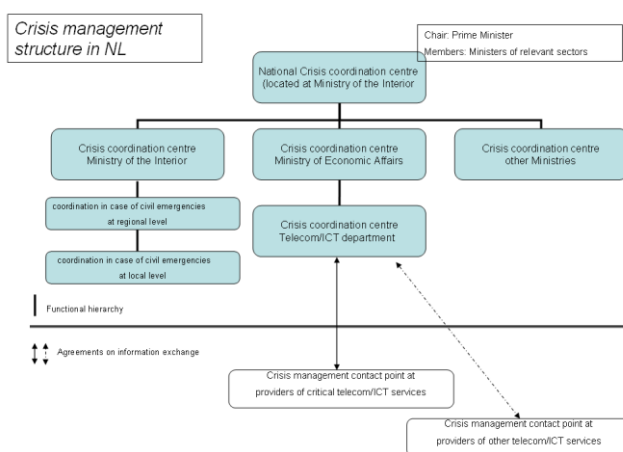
Crisis management structure in NL

Chair: Prime Minister
Members: Ministers of relevant sectors

National Crisis coordination centre (located at Ministry of the Interior

Crisis coordination centre Ministry of the Interior

Crisis coordination centre Ministry of Economic Affairs

Crisis coordination centre other Ministries

coordination in case of civil emergencies at regional level

coordination in case of civil emergencies at local level

Crisis coordination centre Telecom/ICT department

Functional hierarchy

Agreements on information exchange

Crisis management contact point at providers of critical telecom/ICT services

Crisis management contact point at providers of other telecom/ICT services